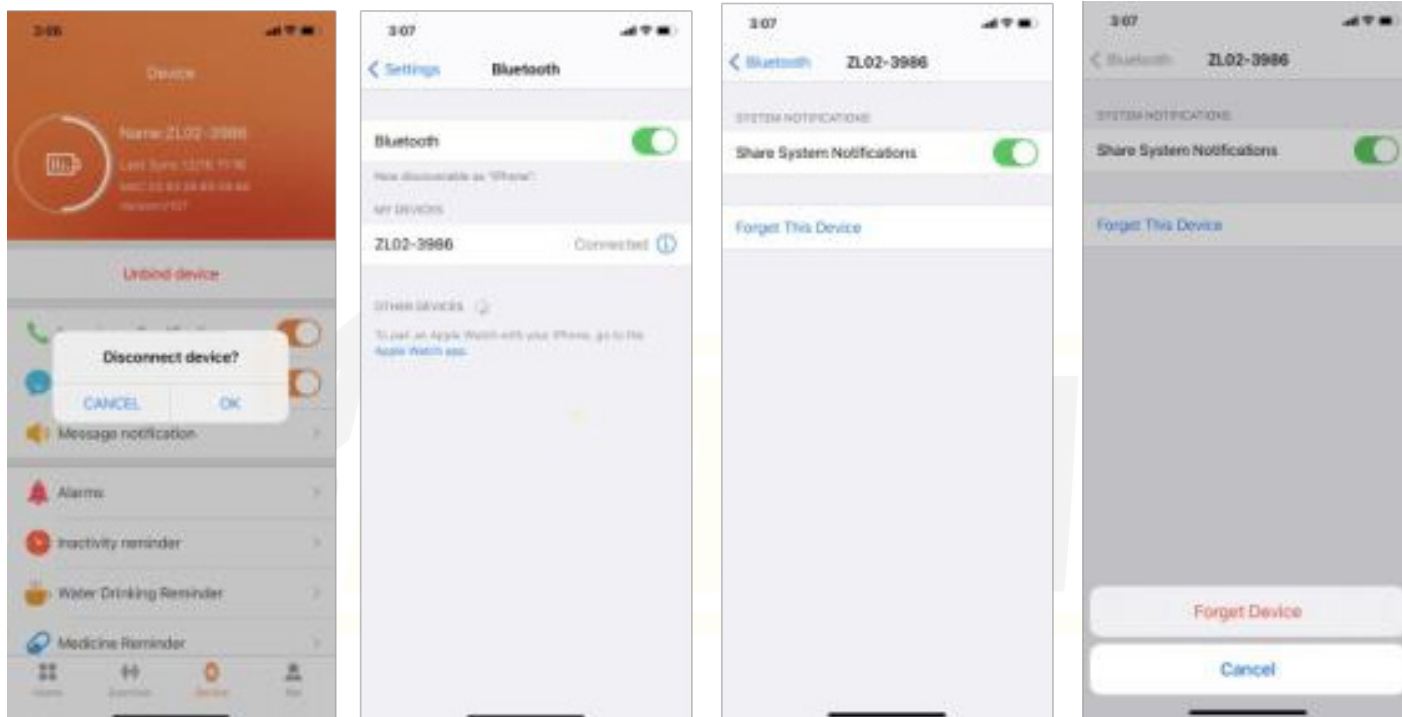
3:06

Device

Name: ZL02-3986

Last Sync: 12/16 11:16

MAC: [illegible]

Version: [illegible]

Unbind device

Disconnect device?

CANCEL OK

Message notification

Alarms

Inactivity reminder

Water Drinking Reminder

Medicine Reminder

Home Exercise Device Me

3:07

Settings Bluetooth

Bluetooth

Now discoverable as "iPhone".

MY DEVICES

ZL02-3986 Connected

OTHER DEVICES

To pair an Apple Watch with your iPhone, go to the Apple Watch app.

3:07

Bluetooth ZL02-3986

SYSTEM NOTIFICATIONS

Share System Notifications

Forget This Device

3:07

Bluetooth ZL02-3986

SYSTEM NOTIFICATIONS

Share System Notifications

Forget This Device

Forget Device

Cancel